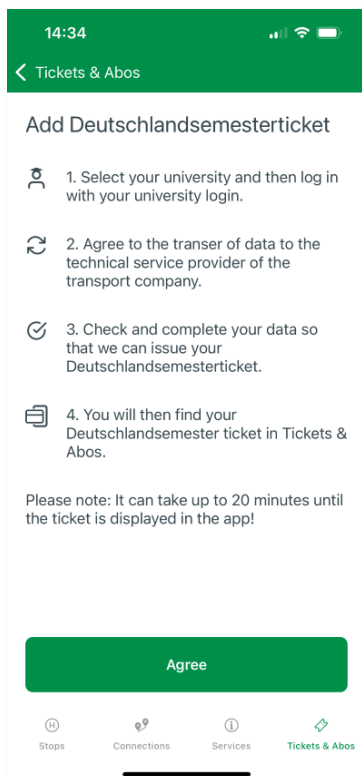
14:34

Tickets & Abos

Add Deutschlandsemesterticket

1. Select your university and then log in with your university login.

2. Agree to the transer of data to the technical service provider of the transport company.

3. Check and complete your data so that we can issue your Deutschlandsemesterticket.

4. You will then find your Deutschlandsemester ticket in Tickets & Abos.

Please note: It can take up to 20 minutes until the ticket is displayed in the app!

Agree

Stops Connections Services Tickets & Abos